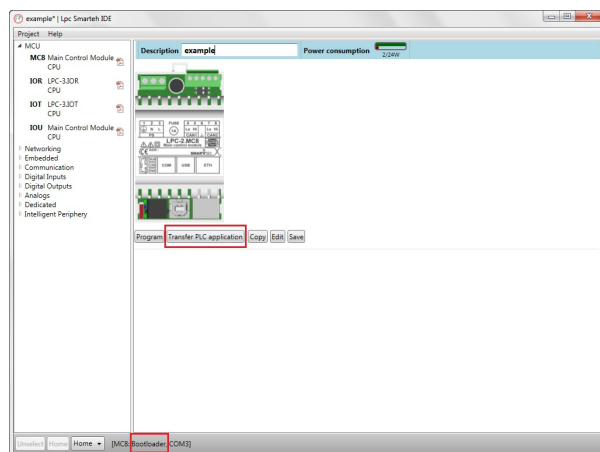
example* | Lpc Smarteh IDE

Project Help

MCU
MC8 Main Control Module CPU
IOR LPC-3.DR CPU
IOT LPC-3.DT CPU
IOU Main Control Module CPU
Networking
Embedded
Communication
Digital Inputs
Digital Outputs
Analogs
Dedicated
Intelligent Periphery

Description example
Power consumption 2/24W

LPC-2.MC8
COM USB ETH

Program Transfer PLC application Copy Edit Save

Unselect Home Home [MC8:Bootloader:COM3]